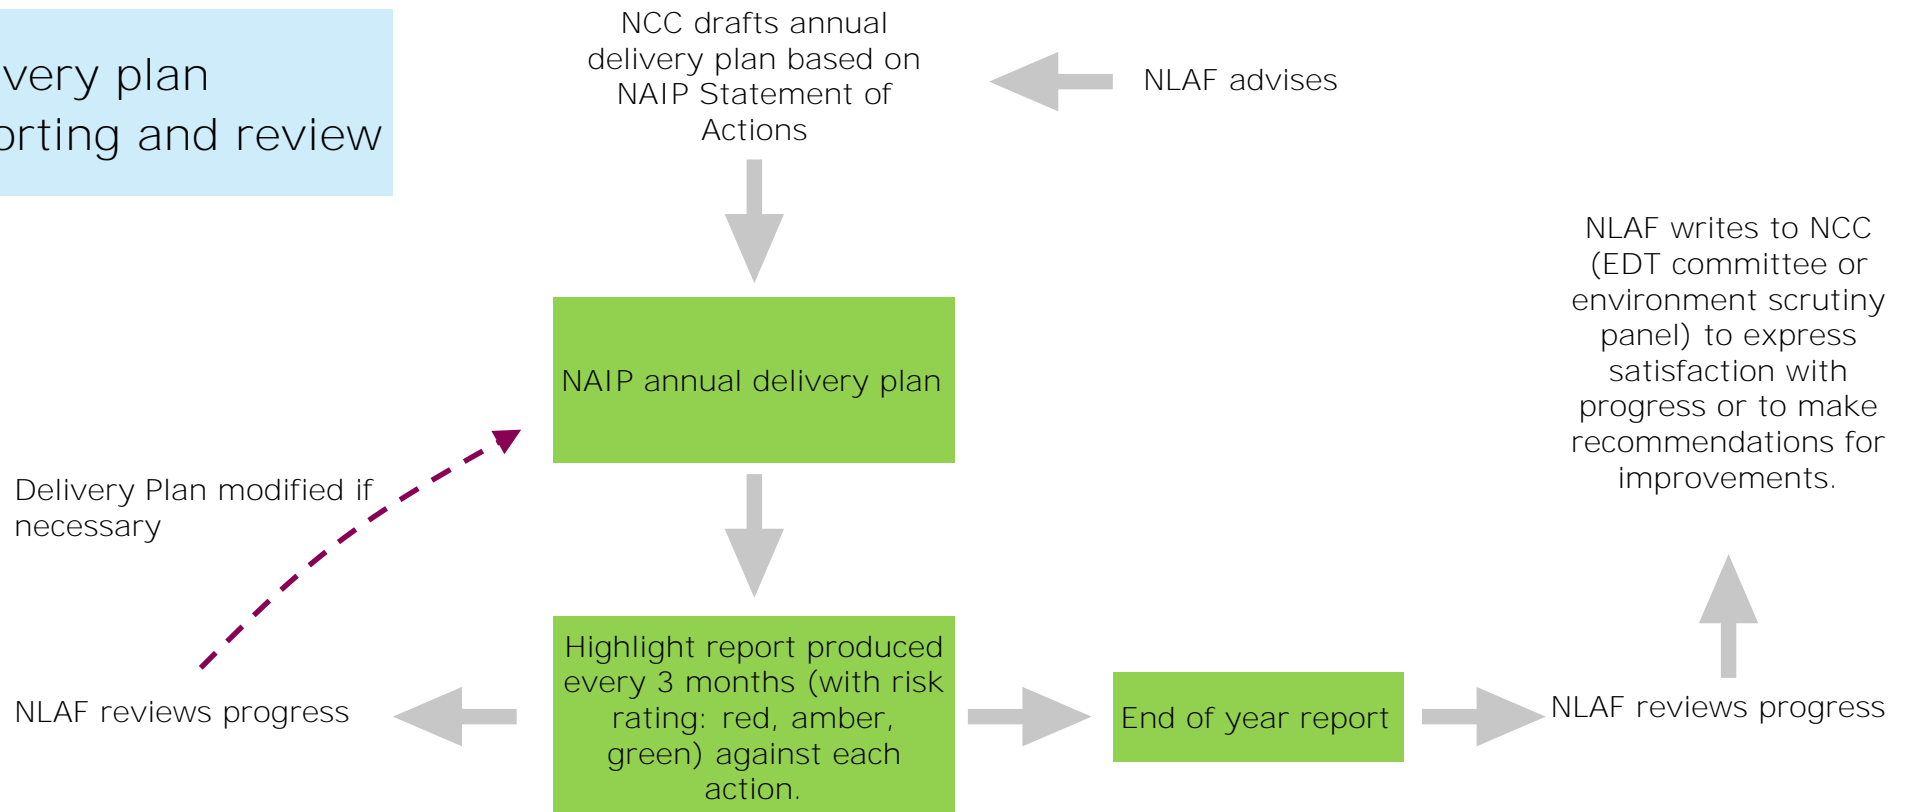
very plan
orting and review

NCC drafts annual delivery plan based on NAIP Statement of Actions

NLAF advises

NLAF writes to NCC (EDT committee or environment scrutiny panel) to express satisfaction with progress or to make recommendations for improvements.

NAIP annual delivery plan

Delivery Plan modified if necessary

NLAF reviews progress

Highlight report produced every 3 months (with risk rating: red, amber, green) against each action.

End of year report

NLAF reviews progress